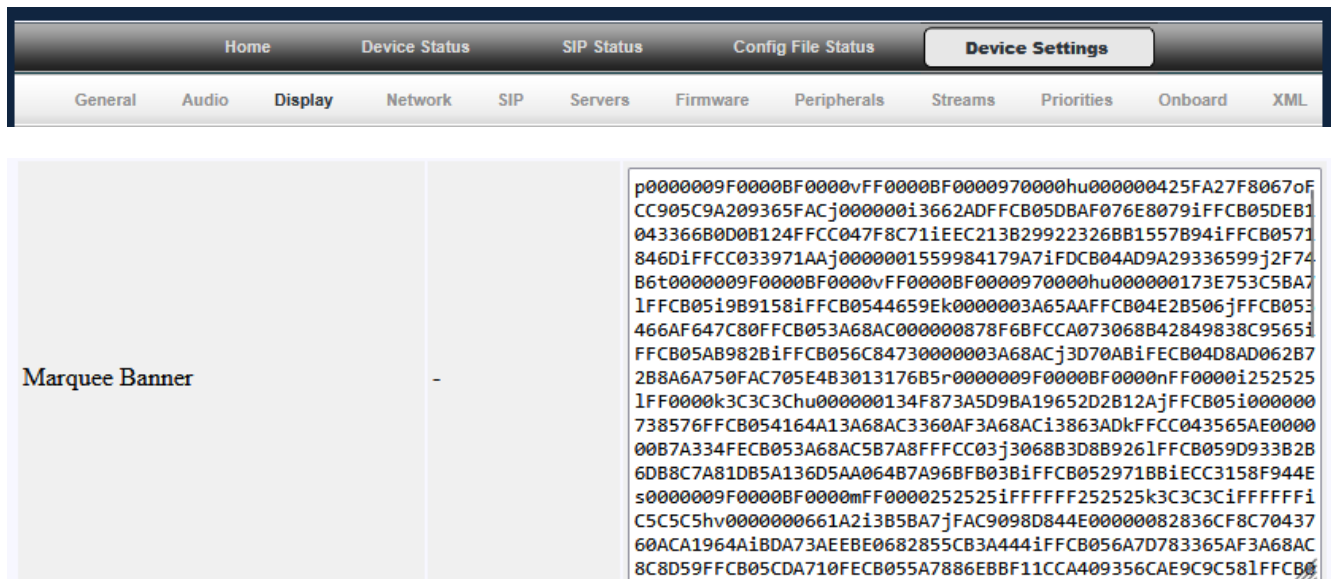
Home Device Status SIP Status Config File Status Device Settings

General Audio Display Network SIP Servers Firmware Peripherals Streams Priorities Onboard XML

| Marquee Banner | - | p0000009F0000BF0000vFF0000BF0000970000hu000000425FA27F8067oF CC905C9A209365FACj000000i3662ADFFCB05DBAF076E8079iFFCB05DEB1 043366B0D0B124FFCC047F8C71iEEC213B29922326BB1557B94iFFCB0571 846DiFFCC033971AAj000001559984179A7iFDCB04AD9A29336599j2F74 B6t0000009F0000BF0000vFF0000BF0000970000hu000000173E753C5BA7 lFFCB05i9B9158iFFCB0544659Ek0000003A65AAFFCB04E2B506jFFCB053 466AF647C80FFCB053A68AC000000878F6BFCCA073068B42849838C9565i FFCB05AB982BiFFCB056C84730000003A68ACj3D70ABiFECB04D8AD062B7 2B8A6A750FAC705E4B3013176B5r0000009F0000BF0000nFF0000i252525 lFF0000k3C3C3Chu000000134F873A5D9BA19652D2B12AjFFCB05i000000 738576FFCB054164A13A68AC3360AF3A68ACi3863ADkFFCC043565AE0000 00B7A334FECB053A68AC5B7A8FFFCC03j3068B3D8B926lFFCB059D933B2B 6DB8C7A81DB5A136D5AA064B7A96BFB03BiFFCB052971BBiECC3158F944E s0000009F0000BF0000mFF0000252525iFFFFFF252525k3C3C3CiFFFFFFi C5C5C5hv0000000661A2i3B5BA7jFAC9098D844E00000082836CF8C70437 60ACA1964AiBDA73AEEBE0682855CB3A444iFFCB056A7D783365AF3A68AC 8C8D59FFCB05CDA710FECB055A7886EBBF11CCA409356CAE9C9C58lFFCB0 |